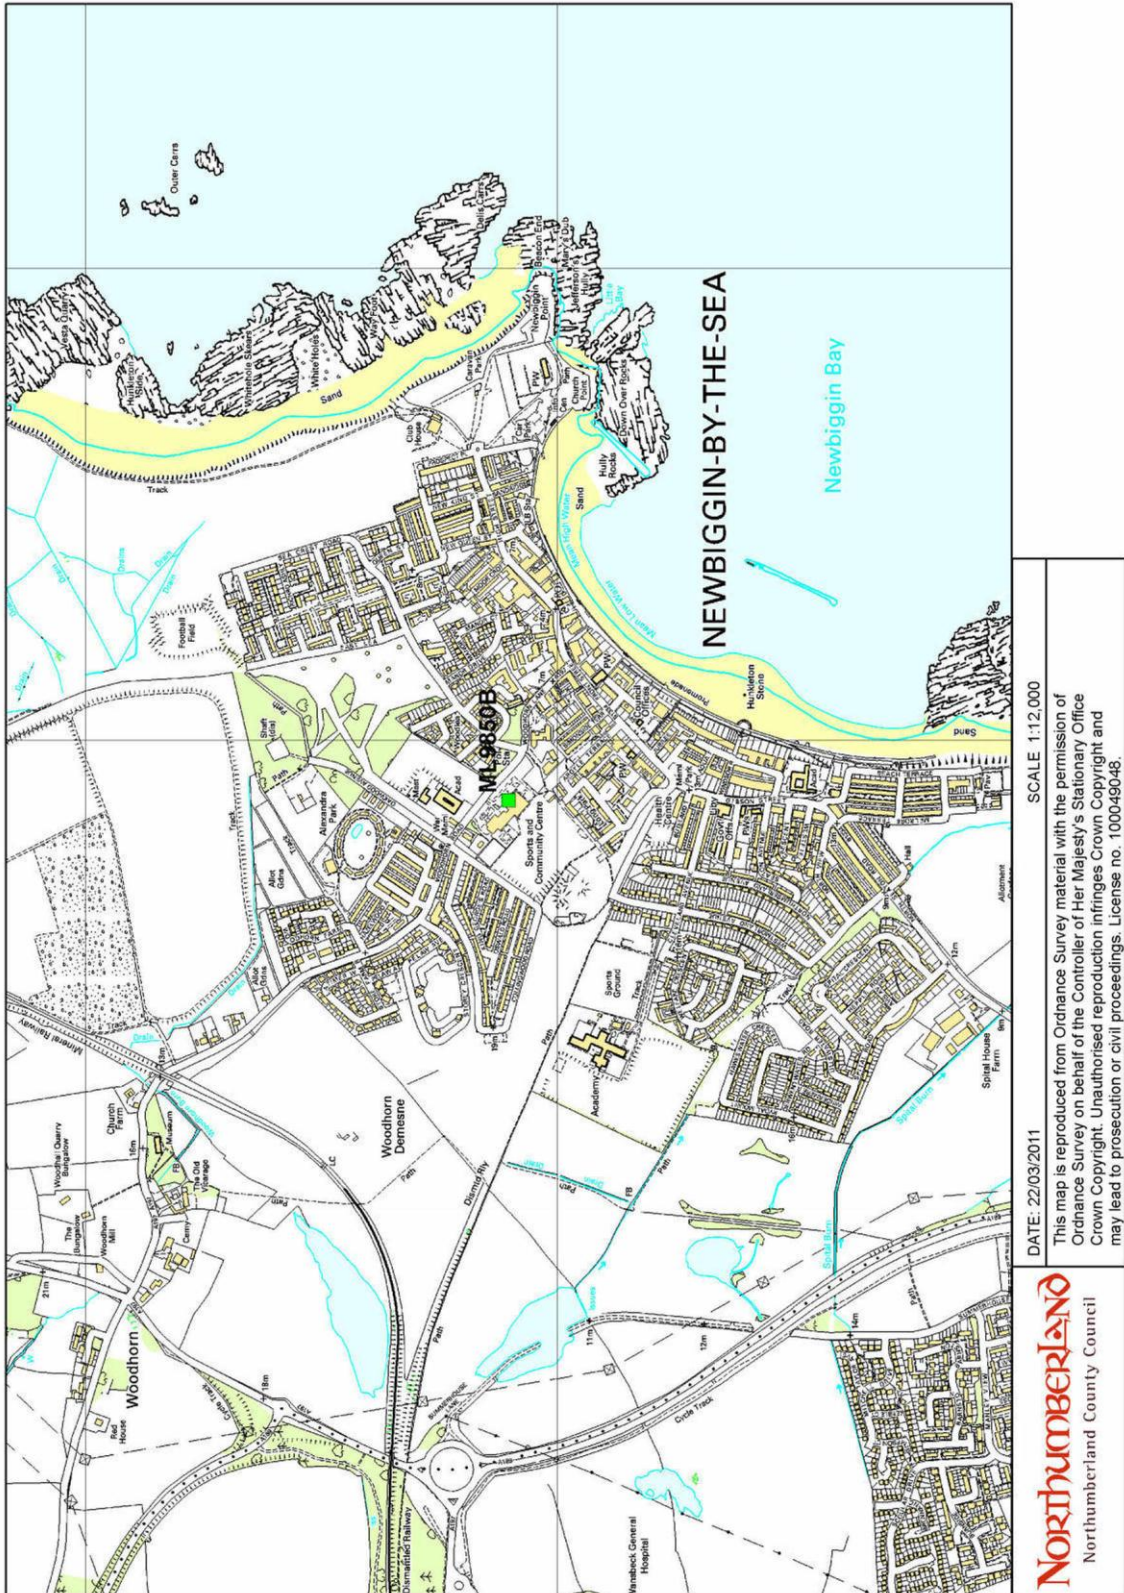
NEWBIGGIN-BY-THE-SEA

Newbiggin Bay

ML9850B

Outer Carrs

Vesta Carrs

Whitehole Skears

White Holes

Sand

Track

Football Field

Shaft (dis)

Path

Alexandra Park

Allot Gdns

Sports and Community Centre

Sports Ground

Track

Academy

Woodhorn Demesne

Mineral Railway

Church Farm

Museum

The Old Vicarage

Woodhorn Mill

The Bungalow

Woodhorn Quarry Bungalow

Woodhorn

Red House

Dismtd Rly

Dismantled Railway

Cycle Track

Wansbeck General Hospital

Spital House Farm

Spital Burn

Hunkleton Stone

Promenade

Council Offices

Health Centre

Mean High Water

Mean Low Water

Church Point

Newbiggin Point

Beacon End

Hully Rocks

Down Over Rocks

Caravan Park

Club House

Sand

Little Bay

DATE: 22/03/2011

SCALE 1:12,000

This map is reproduced from Ordnance Survey material with the permission of Ordnance Survey on behalf of the Controller of Her Majesty's Stationary Office Crown Copyright. Unauthorised reproduction infringes Crown Copyright and may lead to prosecution or civil proceedings. License no. 100049048.

Northumberland

Northumberland County Council